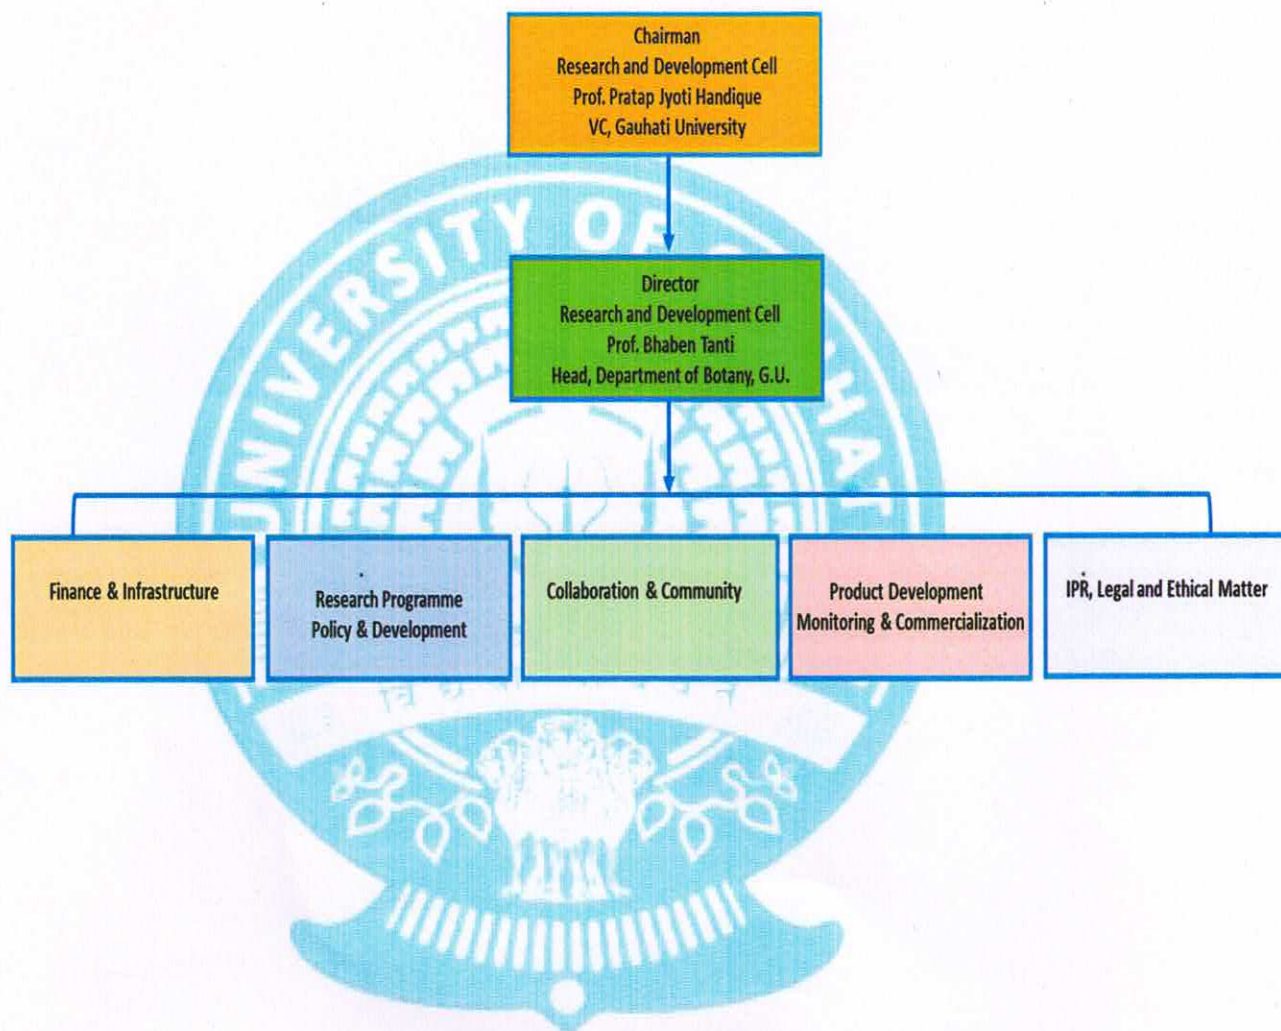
Chairman
Research and Development Cell
Prof. Pratap Jyoti Handique
VC, Gauhati University

Director
Research and Development Cell
Prof. Bhaben Tanti
Head, Department of Botany, G.U.

Finance & Infrastructure

Research Programme
Policy & Development

Collaboration & Community

Product Development
Monitoring & Commercialization

IPR, Legal and Ethical Matter

UNIVERSITY OF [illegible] HAT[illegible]